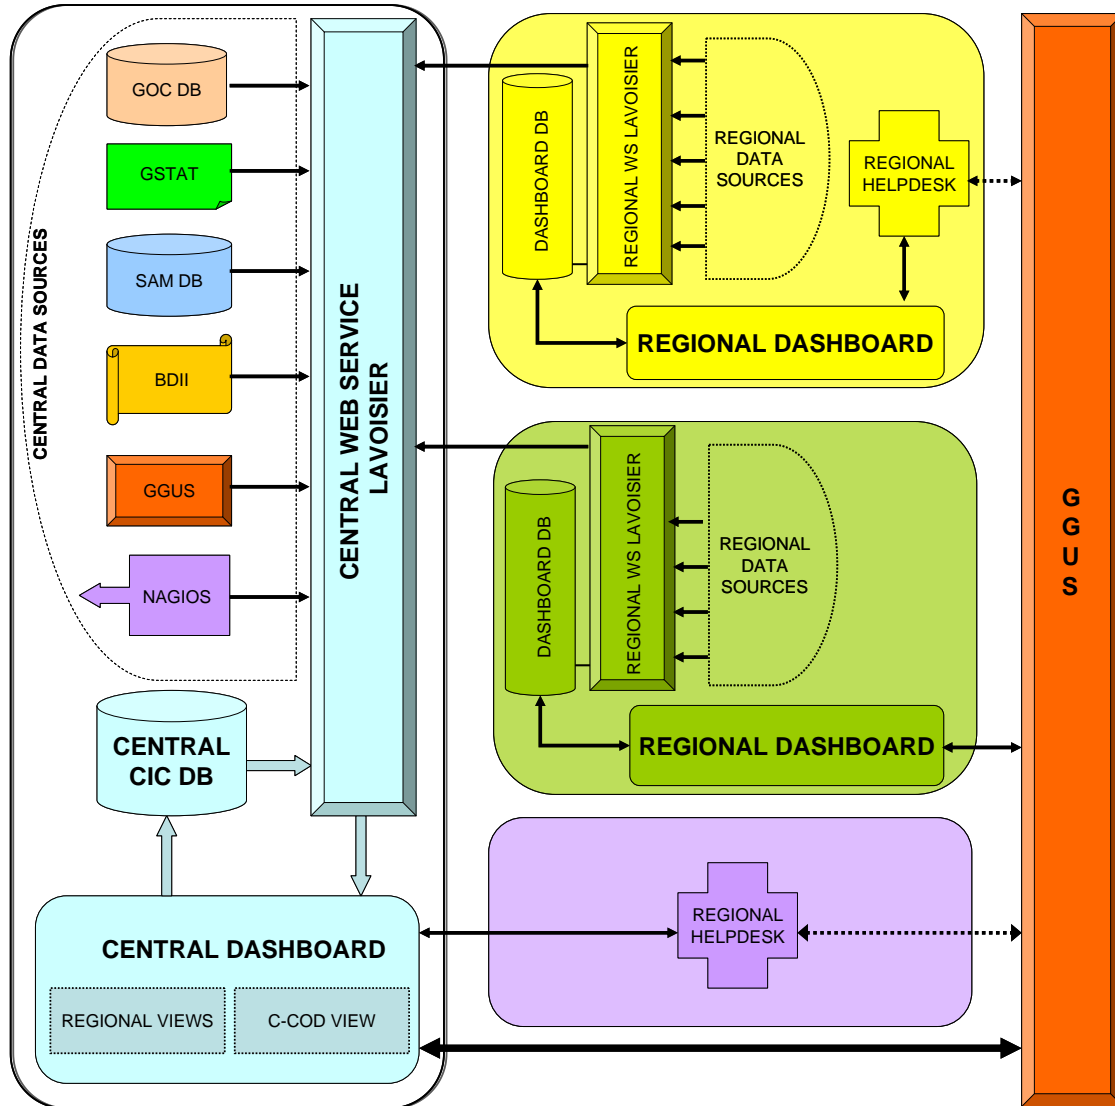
CENTRAL DATA SOURCES

GOC DB

GSTAT

SAM DB

BDII

GGUS

NAGIOS

CENTRAL WEB SERVICE LAVOISIER

CENTRAL CIC DB

CENTRAL DASHBOARD

REGIONAL VIEWS

C-COD VIEW

DASHBOARD DB

REGIONAL WS LAVOISIER

REGIONAL DATA SOURCES

REGIONAL HELPDESK

REGIONAL DASHBOARD

DASHBOARD DB

REGIONAL WS LAVOISIER

REGIONAL DATA SOURCES

REGIONAL DASHBOARD

REGIONAL HELPDESK

G G U S